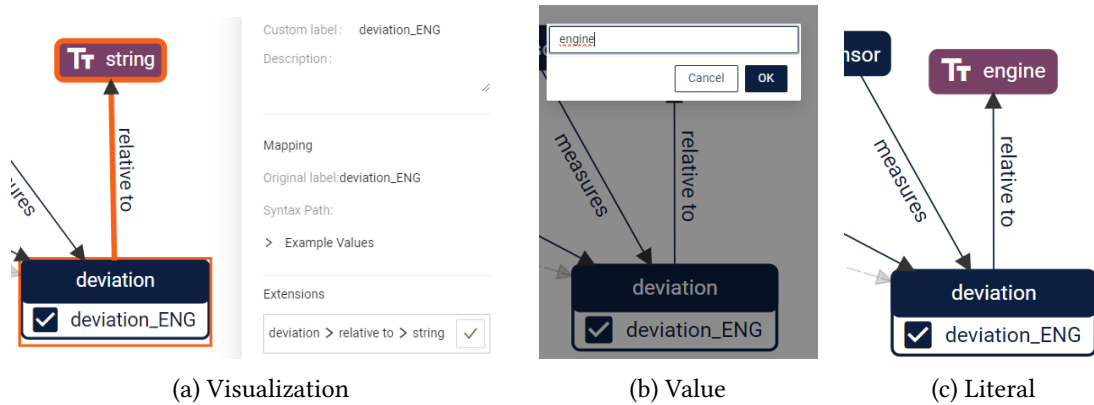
Tт string

relative to

ures

deviation

deviation_ENG

Custom label : deviation_ENG

Description :

Mapping

Original label:deviation_ENG

Syntax Path:

> Example Values

Extensions

deviation > relative to > string

(a) Visualization

engine

Cancel OK

measures

relative to

deviation

deviation_ENG

(b) Value

nsor

Tт engine

measures

relative to

deviation

deviation_ENG

(c) Literal